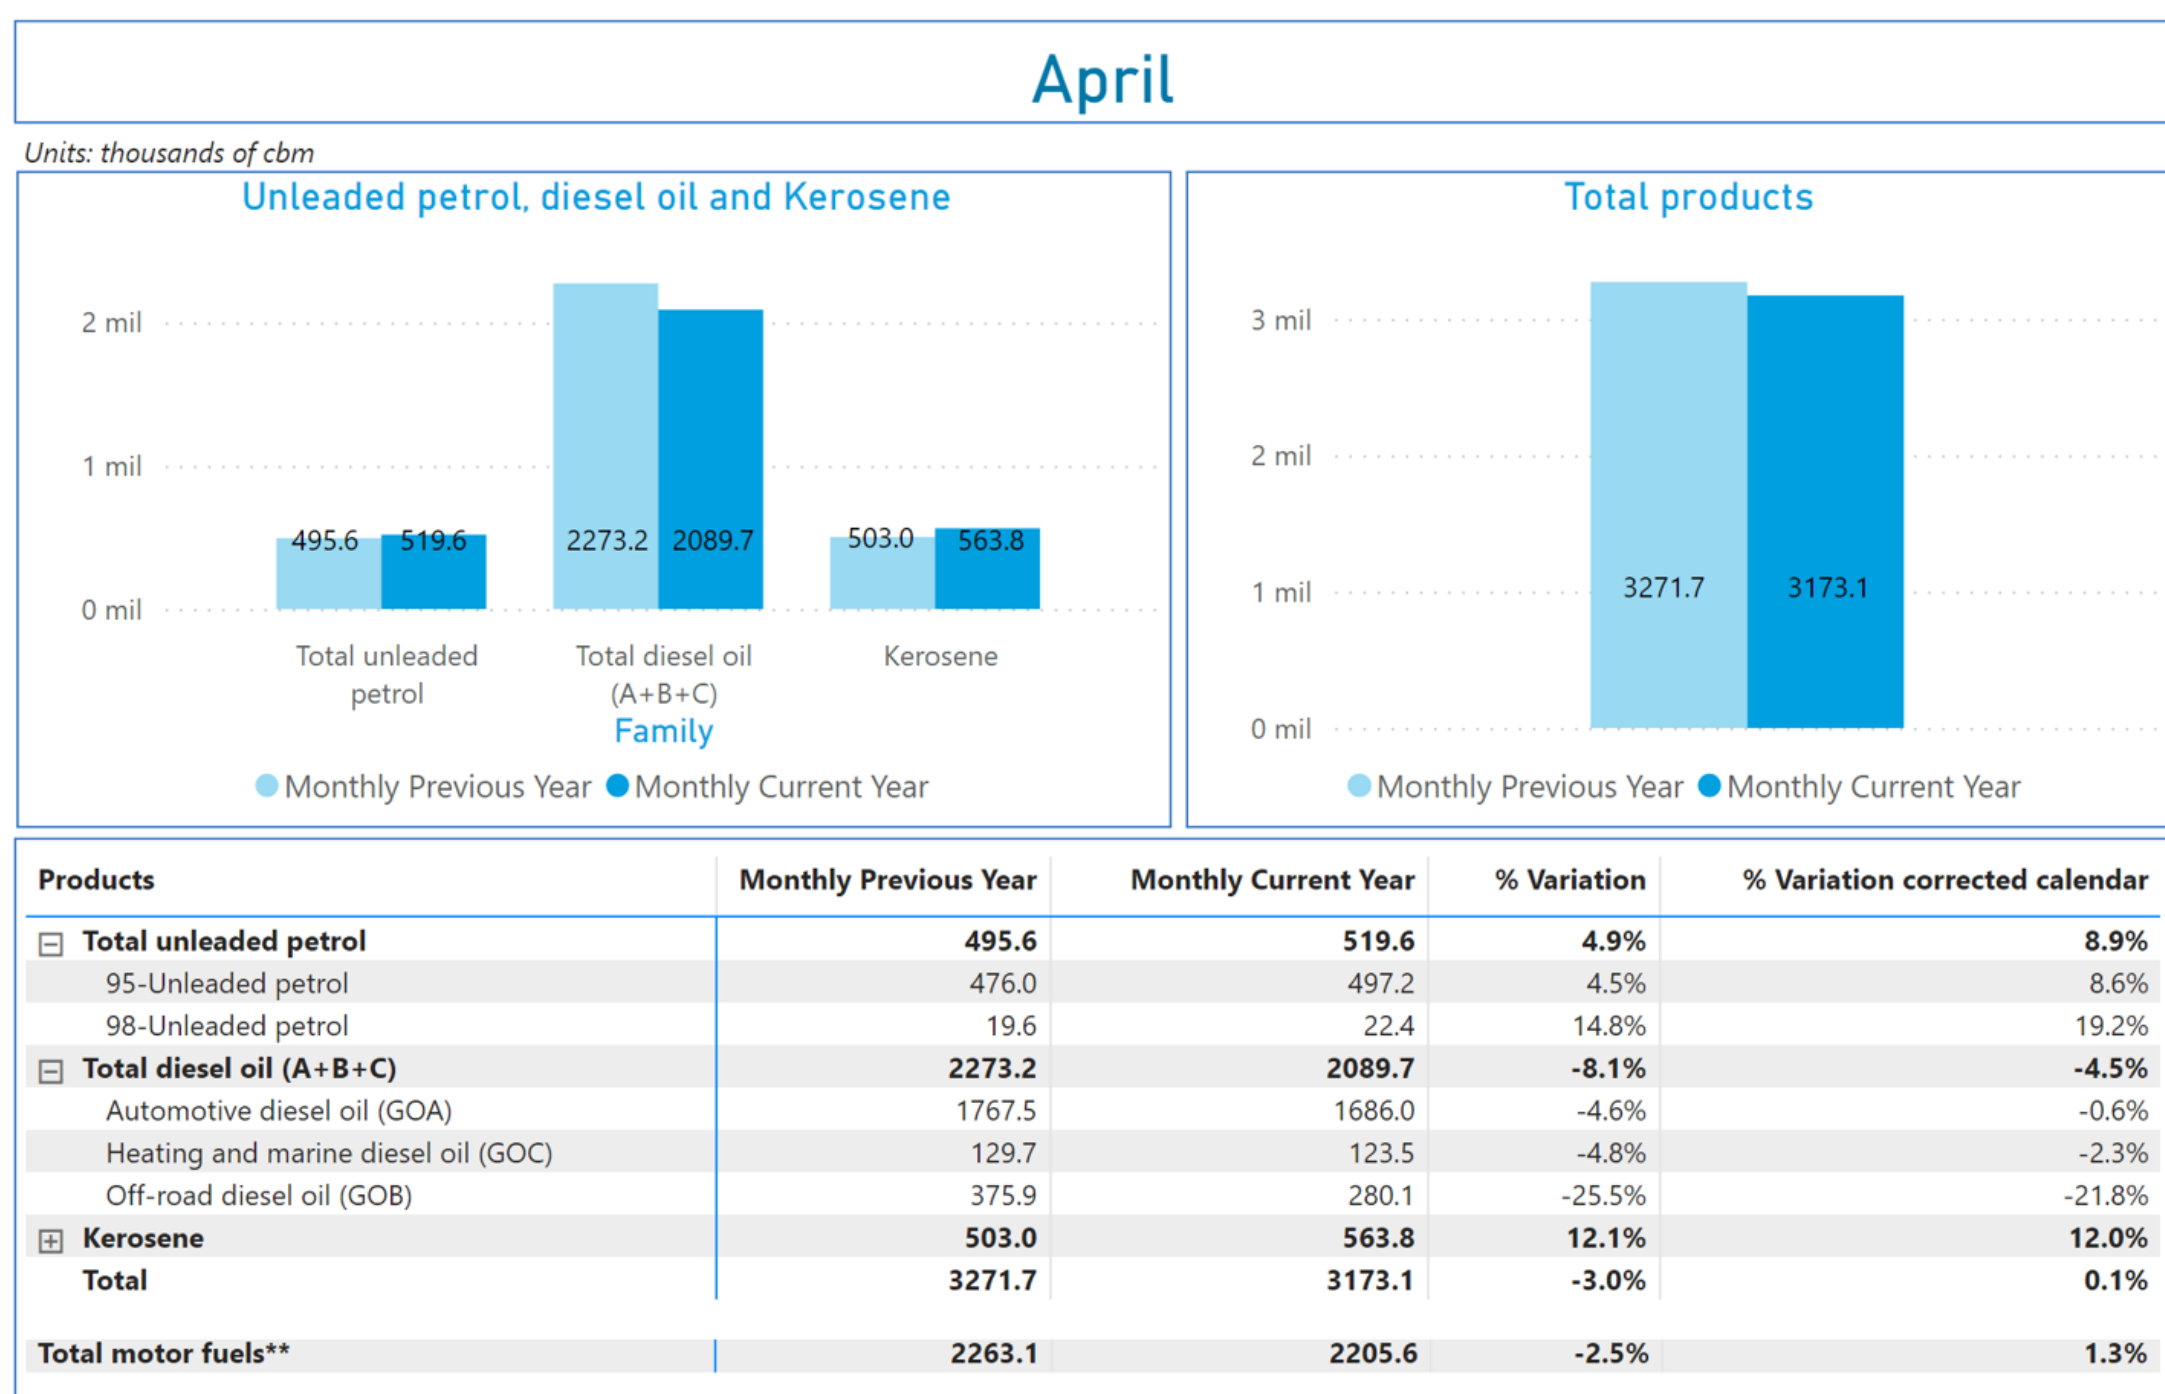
April

Units: thousands of cbm

Unleaded petrol, diesel oil and Kerosene

2 mil
1 mil
0 mil

495.6 519.6 2273.2 2089.7 503.0 563.8

Total unleaded petrol
Total diesel oil (A+B+C)
Kerosene
Family

Monthly Previous Year Monthly Current Year

Total products

3 mil
2 mil
1 mil
0 mil

3271.7 3173.1

Monthly Previous Year Monthly Current Year

| Products | Monthly Previous Year | Monthly Current Year | % Variation | % Variation corrected calendar |
|---|---|---|---|---|
| ⊟ Total unleaded petrol | 495.6 | 519.6 | 4.9% | 8.9% |
| 95-Unleaded petrol | 476.0 | 497.2 | 4.5% | 8.6% |
| 98-Unleaded petrol | 19.6 | 22.4 | 14.8% | 19.2% |
| ⊟ Total diesel oil (A+B+C) | 2273.2 | 2089.7 | -8.1% | -4.5% |
| Automotive diesel oil (GOA) | 1767.5 | 1686.0 | -4.6% | -0.6% |
| Heating and marine diesel oil (GOC) | 129.7 | 123.5 | -4.8% | -2.3% |
| Off-road diesel oil (GOB) | 375.9 | 280.1 | -25.5% | -21.8% |
| ⊞ Kerosene | 503.0 | 563.8 | 12.1% | 12.0% |
| Total | 3271.7 | 3173.1 | -3.0% | 0.1% |
| Total motor fuels** | 2263.1 | 2205.6 | -2.5% | 1.3% |